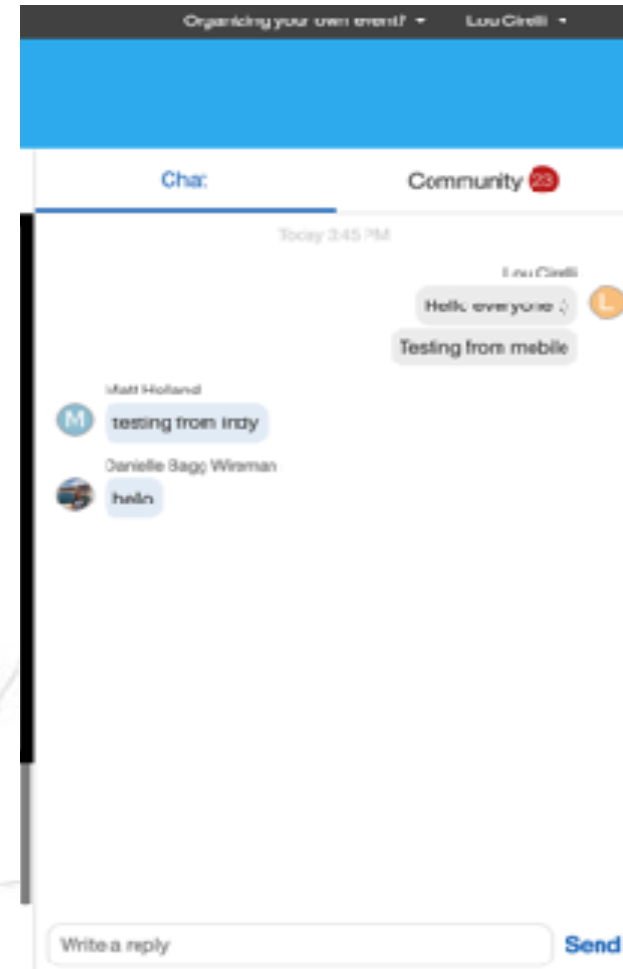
Organizing your own event? ▾ Lou Cirelli ▾

Chat

Community 23

Today 3:45 PM

Lou Cirelli

Hello everyone :)

L

Testing from mobile

Matt Holland

M

testing from indy

Danielle Bagg Wiseman

hello

Write a reply

Send